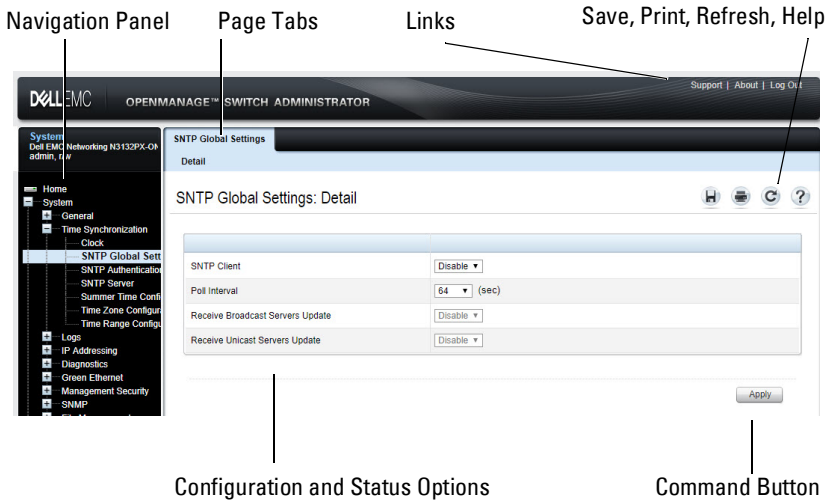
Navigation Panel

Page Tabs

Links

Save, Print, Refresh, Help

DELL EMC OPENMANAGE™ SWITCH ADMINISTRATOR

Support | About | Log Out

System
Dell EMC Networking N3132PX-ON
admin, r/w

SNTP Global Settings

Detail

Home
System
General
Time Synchronization
Clock
SNTP Global Sett
SNTP Authenticatio
SNTP Server
Summer Time Confi
Time Zone Configura
Time Range Configu
Logs
IP Addressing
Diagnostics
Green Ethernet
Management Security
SNMP

SNTP Global Settings: Detail

| | |
|---|---|
| SNTP Client | Disable |
| Poll Interval | 64 (sec) |
| Receive Broadcast Servers Update | Disable |
| Receive Unicast Servers Update | Disable |

Apply

Configuration and Status Options

Command Button